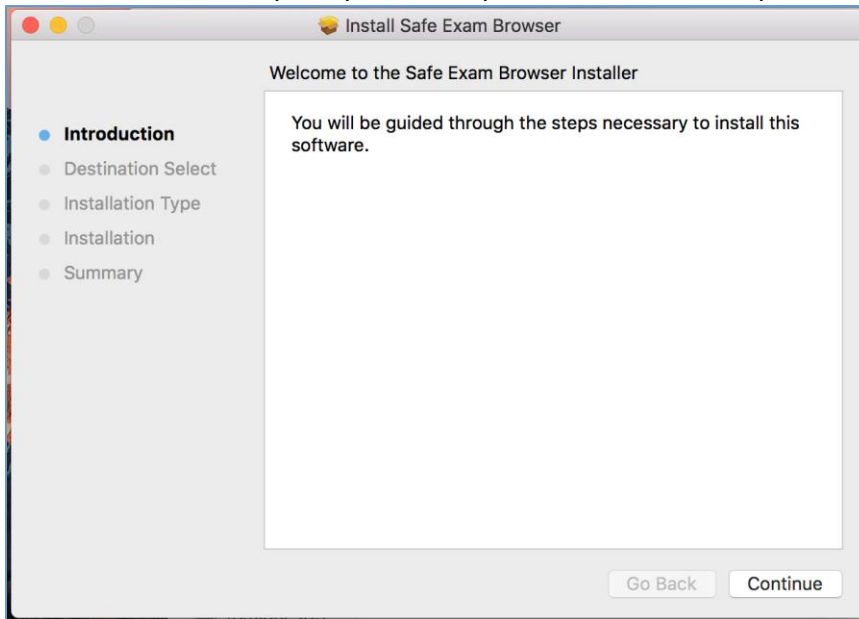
Install Safe Exam Browser

Welcome to the Safe Exam Browser Installer

Introduction
Destination Select
Installation Type
Installation
Summary

You will be guided through the steps necessary to install this software.

Go Back
Continue